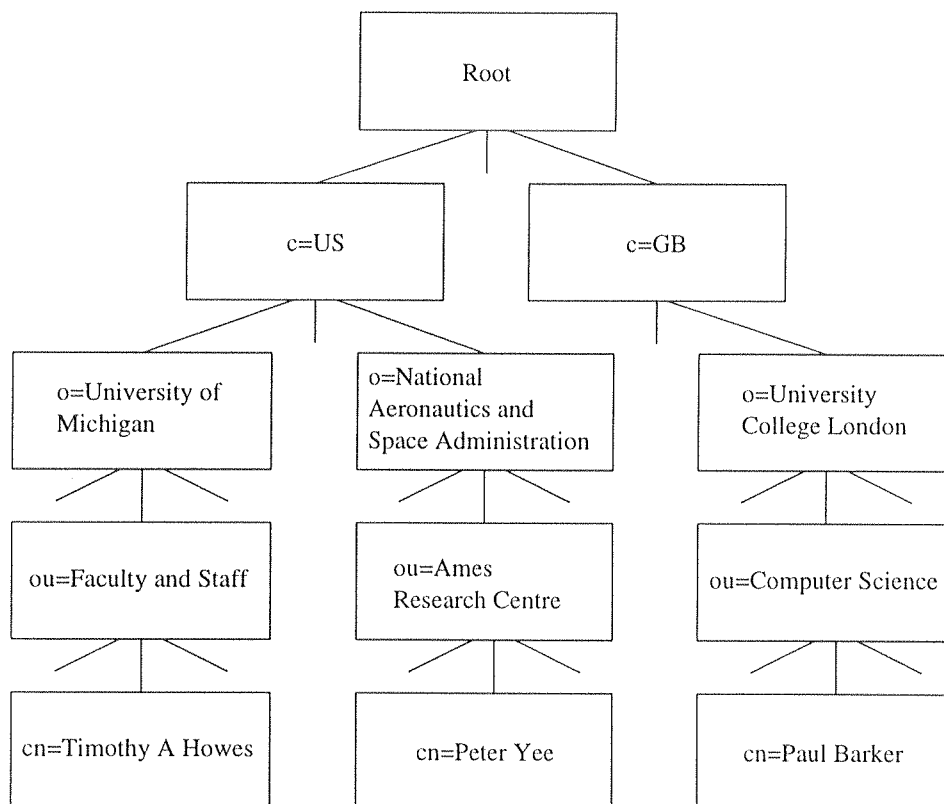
Root

c=US

c=GB

o=University of Michigan

o=National Aeronautics and Space Administration

o=University College London

ou=Faculty and Staff

ou=Ames Research Centre

ou=Computer Science

cn=Timothy A Howes

cn=Peter Yee

cn=Paul Barker